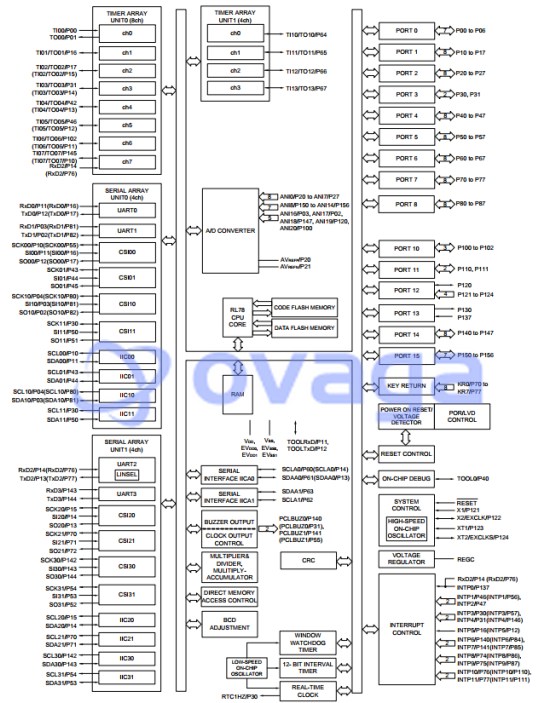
TIMER ARRAY UNIT0 (8ch)

TI00/P00
TO00/P01
ch0
TI01/TO01/P16
ch1
TI02/TO02/P17 (TI02/TO02/P15)
ch2
TI03/TO03/P31 (TI03/TO03/P14)
ch3
TI04/TO04/P42 (TI04/TO04/P13)
ch4
TI05/TO05/P46 (TI05/TO05/P12)
ch5
TI06/TO06/P102 (TI06/TO06/P11)
ch6
TI07/TO07/P145 (TI07/TO07/P10)
ch7
RxD2/P14 (RxD2/P76)

TIMER ARRAY UNIT1 (4ch)

ch0
TI10/TO10/P64
ch1
TI11/TO11/P65
ch2
TI12/TO12/P66
ch3
TI13/TO13/P67

PORT 0
P00 to P06
PORT 1
P10 to P17
PORT 2
P20 to P27
PORT 3
P30, P31
PORT 4
P40 to P47
PORT 5
P50 to P57
PORT 6
P60 to P67
PORT 7
P70 to P77
PORT 8
P80 to P87

SERIAL ARRAY UNIT0 (4ch)

RxD0/P11(RxD0/P16)
TxD0/P12(TxD0/P17)
UART0
RxD1/P03(RxD1/P81)
TxD1/P02(TxD1/P82)
UART1
SCK00/P10(SCK00/P55)
SI00/P11(SI00/P16)
SO00/P12(SO00/P17)
CSI00
SCK01/P43
SI01/P44
SO01/P45
CSI01
SCK10/P04(SCK10/P80)
SI10/P03(SI10/P81)
SO10/P02(SO10/P82)
CSI10
SCK11/P30
SI11/P50
SO11/P51
CSI11
SCL00/P10
SDA00/P11
IIC00
SCL01/P43
SDA01/P44
IIC01
SCL10/P04(SCL10/P80)
SDA10/P03(SDA10/P81)
IIC10
SCL11/P30
SDA11/P50
IIC11

A/D CONVERTER
ANI0/P20 to ANI7/P27
ANI8/P150 to ANI14/P156
ANI16/P03, ANI17/P02, ANI18/P147, ANI19/P120, ANI20/P100
AVREFP/P20
AVREFM/P21

RL78 CPU CORE
CODE FLASH MEMORY
DATA FLASH MEMORY

PORT 10
P100 to P102
PORT 11
P110, P111
PORT 12
P120
P121 to P124
PORT 13
P130
P137
PORT 14
P140 to P147
PORT 15
P150 to P156

KEY RETURN
KR0/P70 to KR7/P77

POWER ON RESET/ VOLTAGE DETECTOR
POR/LVD CONTROL

RAM

VDD, EVDD0, EVDD1
VSS, EVSS0, EVSS1
TOOLRxD/P11, TOOLTxD/P12

RESET CONTROL

SERIAL ARRAY UNIT1 (4ch)

RxD2/P14(RxD2/P76)
TxD2/P13(TxD2/P77)
UART2
LINSEL
RxD3/P143
TxD3/P144
UART3
SCK20/P15
SI20/P14
SO20/P13
CSI20
SCK21/P70
SI21/P71
SO21/P72
CSI21
SCK30/P142
SI30/P143
SO30/P144
CSI30
SCK31/P54
SI31/P53
SO31/P52
CSI31
SCL20/P15
SDA20/P14
IIC20
SCL21/P70
SDA21/P71
IIC21
SCL30/P142
SDA30/P143
IIC30
SCL31/P54
SDA31/P53
IIC31

SERIAL INTERFACE IICA0
SCLA0/P60(SCLA0/P14)
SDAA0/P61(SDAA0/P13)
SERIAL INTERFACE IICA1
SDAA1/P63
SCLA1/P62

BUZZER OUTPUT
CLOCK OUTPUT CONTROL
PCLBUZ0/P140 (PCLBUZ0/P31), PCLBUZ1/P141 (PCLBUZ1/P55)

MULTIPLIER& DIVIDER, MULITIPLY-ACCUMULATOR
CRC
DIRECT MEMORY ACCESS CONTROL
BCD ADJUSTMENT

WINDOW WATCHDOG TIMER
LOW-SPEED ON-CHIP OSCILLATOR
12- BIT INTERVAL TIMER
REAL-TIME CLOCK
RTC1HZ/P30

ON-CHIP DEBUG
TOOL0/P40

SYSTEM CONTROL
HIGH-SPEED ON-CHIP OSCILLATOR
RESET
X1/P121
X2/EXCLK/P122
XT1/P123
XT2/EXCLKS/P124

VOLTAGE REGULATOR
REGC

INTERRUPT CONTROL
RxD2/P14 (RxD2/P76)
INTP0/P137
INTP1/P46(INTP1/P56), INTP2/P47
INTP3/P30(INTP3/P57), INTP4/P31(INTP4/P146)
INTP5/P16(INTP5/P12)
INTP6/P140(INTP6/P84), INTP7/P141(INTP7/P85)
INTP8/P74(INTP8/P86), INTP9/P75(INTP9/P87)
INTP10/P76(INTP10/P110), INTP11/P77(INTP11/P111)